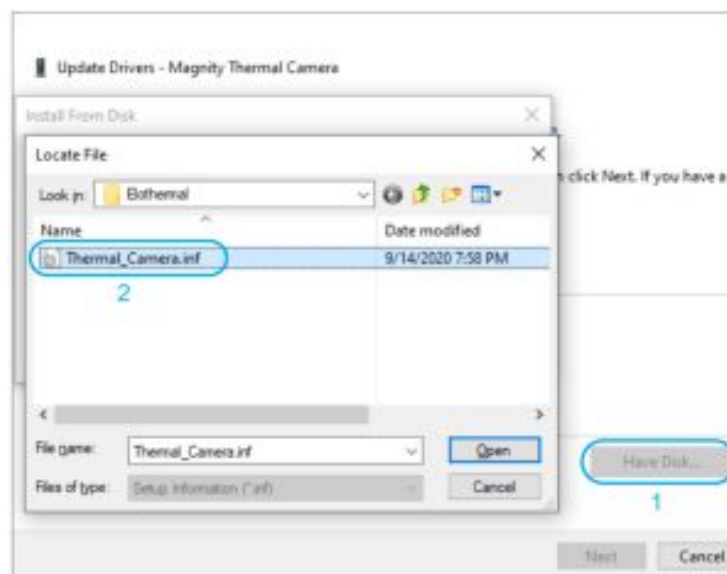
Update Drivers - Magnity Thermal Camera

Install From Disk

Locate File

Look in: Bothemal

n click Next. If you have a

Name

Date modified

Thermal_Camera.inf

9/14/2020 7:58 PM

2

File name: Themal_Camera.inf

Open

Files of type: Setup Information (*.inf)

Cancel

Have Disk...

1

Next

Cancel